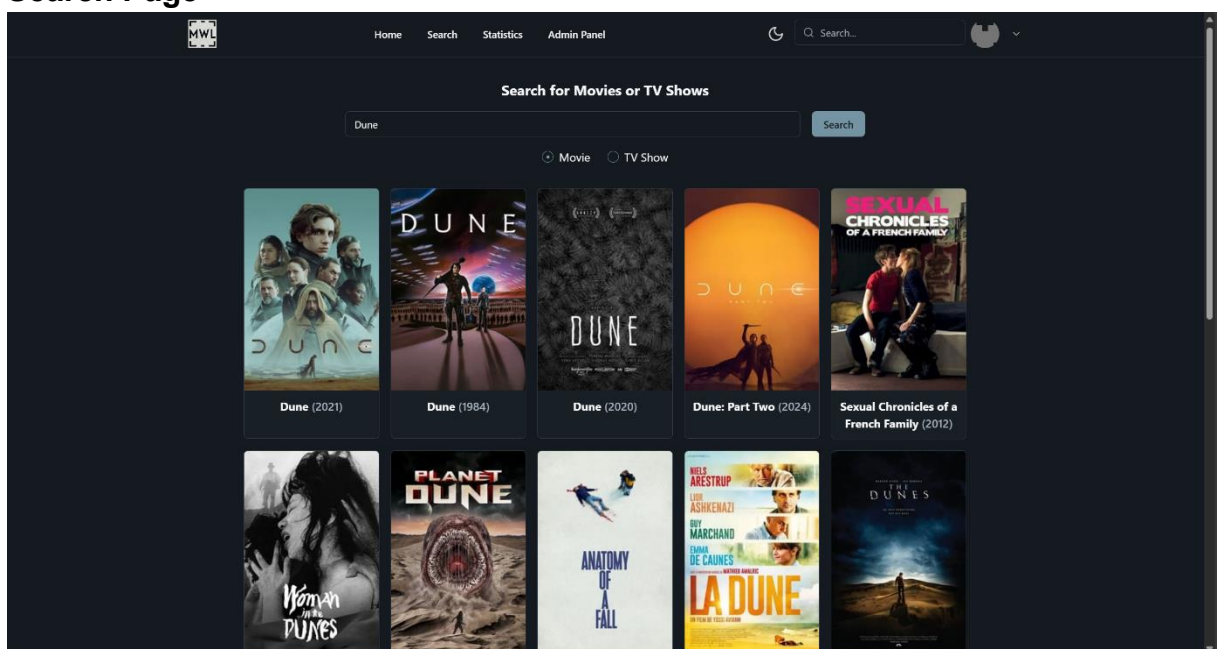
Search Page

MWL

Home Search Statistics Admin Panel

Search...

Search for Movies or TV Shows

Dune

Search

Movie TV Show

DUNE

DUNE

DUNE

DUNE

SEXUAL CHRONICLES OF A FRENCH FAMILY

Dune (2021)

Dune (1984)

Dune (2020)

Dune: Part Two (2024)

Sexual Chronicles of a French Family (2012)

Woman in the Dunes

PLANET DUNE

ANATOMY OF A FALL

NIELS ARESTRUP
LIOR ASHKENAZI
GUY MARCHAND
EMMA DE CAUNES
LA DUNE

THE DUNES